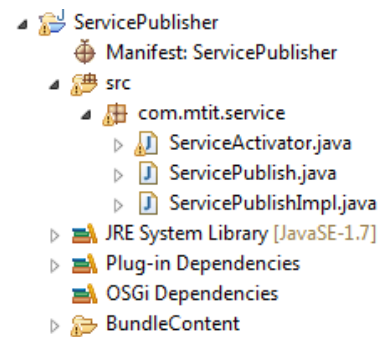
ServicePublisher
Manifest: ServicePublisher
src
com.mtit.service
ServiceActivator.java
ServicePublish.java
ServicePublishImpl.java
JRE System Library [JavaSE-1.7]
Plug-in Dependencies
OSGi Dependencies
BundleContent